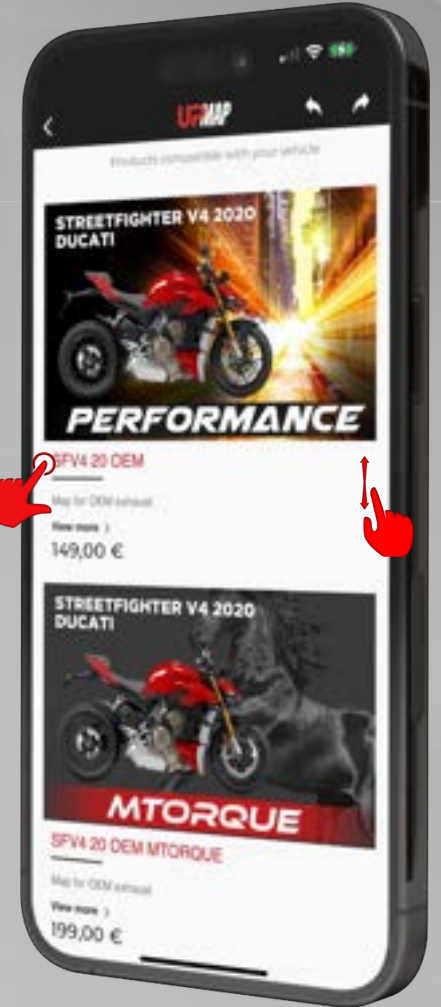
UPMAP

Products compatible with your vehicle

STREETFIGHTER V4 2020
DUCATI

PERFORMANCE

SFV4 20 OEM

Map for OEM exhaust

View more >

149,00 €

STREETFIGHTER V4 2020
DUCATI

MTORQUE

SFV4 20 OEM MTORQUE

Map for OEM exhaust

View more >

199,00 €